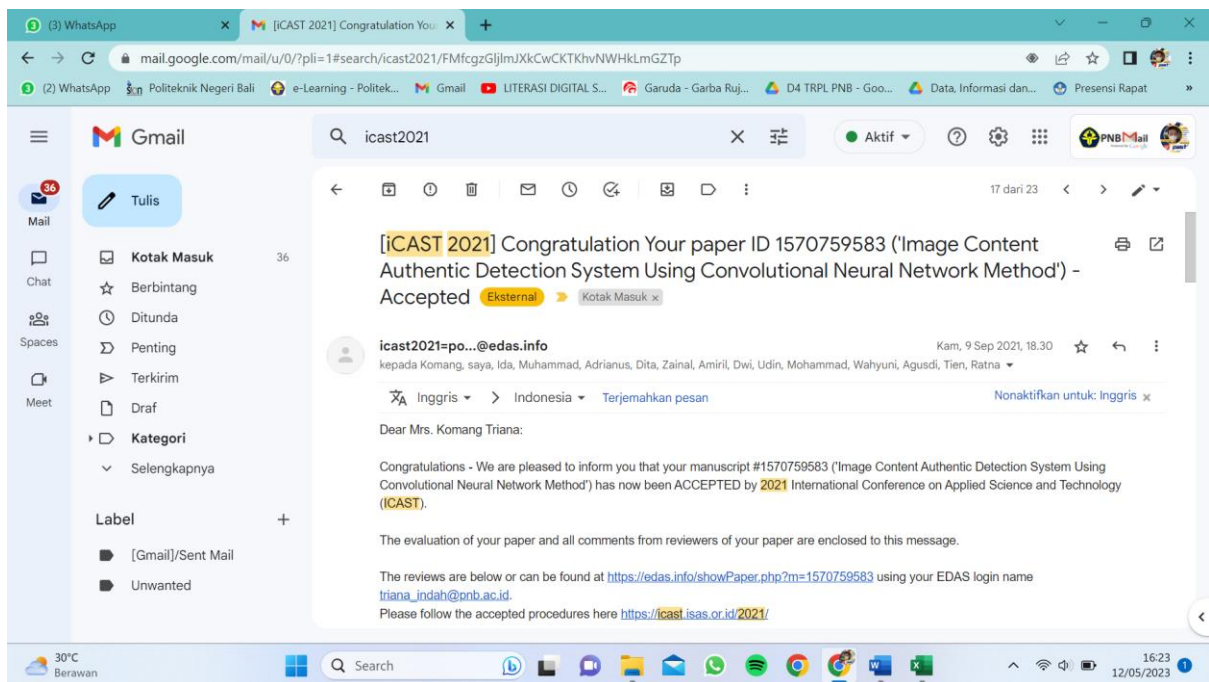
(3) WhatsApp
[iCAST 2021] Congratulation You
mail.google.com/mail/u/0/?pli=1#search/icast2021/FMfcgzGljlmJXkCwCKTKhvNWHkLmGZTp
(2) WhatsApp Politeknik Negeri Bali e-Learning - Politek... Gmail LITERASI DIGITAL S... Garuda - Garba Ruj... D4 TRPL PNB - Goo... Data, Informasi dan... Presensi Rapat

Gmail
icast2021
Aktif
PNBMail

36
Mail
Chat
Spaces
Meet

Tulis
Kotak Masuk 36
Berbintang
Ditunda
Penting
Terkirim
Draf
Kategori
Selengkapnya

Label
[Gmail]/Sent Mail
Unwanted

17 dari 23

[iCAST 2021] Congratulation Your paper ID 1570759583 ('Image Content Authentic Detection System Using Convolutional Neural Network Method') - Accepted Eksternal Kotak Masuk ×

icast2021=po...@edas.info
Kam, 9 Sep 2021, 18.30
kepada Komang, saya, Ida, Muhammad, Adrianus, Dita, Zainal, Amiril, Dwi, Udin, Mohammad, Wahyuni, Agusdi, Tien, Ratna

Inggris > Indonesia Terjemahkan pesan
Nonaktifkan untuk: Inggris ×

Dear Mrs. Komang Triana:

Congratulations - We are pleased to inform you that your manuscript #1570759583 ('Image Content Authentic Detection System Using Convolutional Neural Network Method') has now been ACCEPTED by 2021 International Conference on Applied Science and Technology (ICAST).

The evaluation of your paper and all comments from reviewers of your paper are enclosed to this message.

The reviews are below or can be found at https://edas.info/showPaper.php?m=1570759583 using your EDAS login name triana_indah@pnb.ac.id.
Please follow the accepted procedures here https://icast.isas.or.id/2021/

30°C
Berawan
Search
16:23
12/05/2023